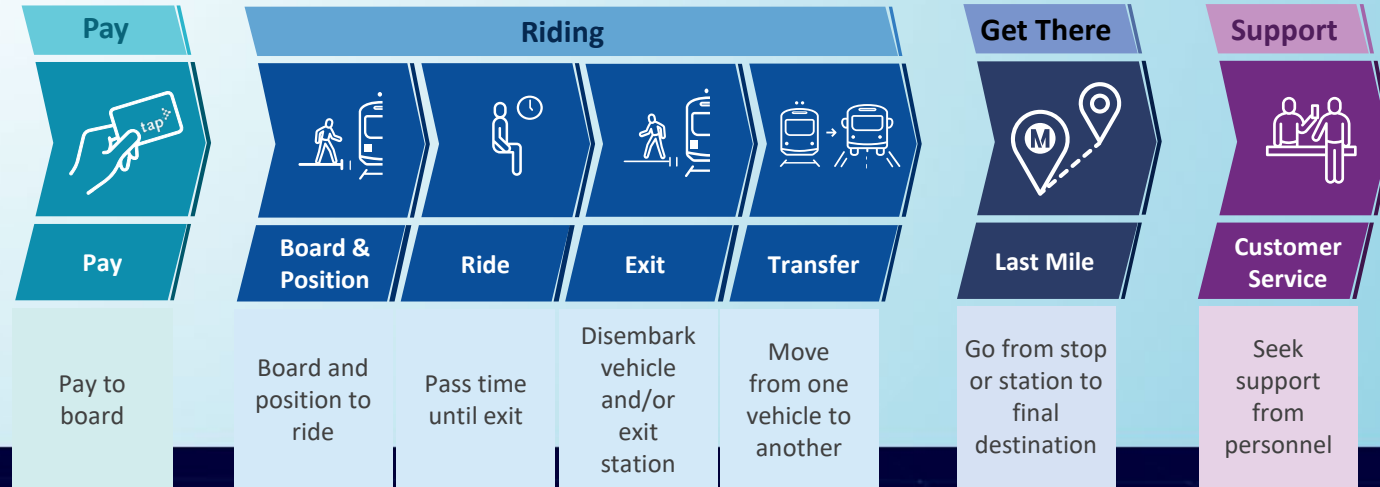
Pay

tap

Pay

Pay to board

Riding

Board & Position

Board and position to ride

Ride

Pass time until exit

Exit

Disembark vehicle and/or exit station

Transfer

Move from one vehicle to another

Get There

M

Last Mile

Go from stop or station to final destination

Support

Customer Service

Seek support from personnel